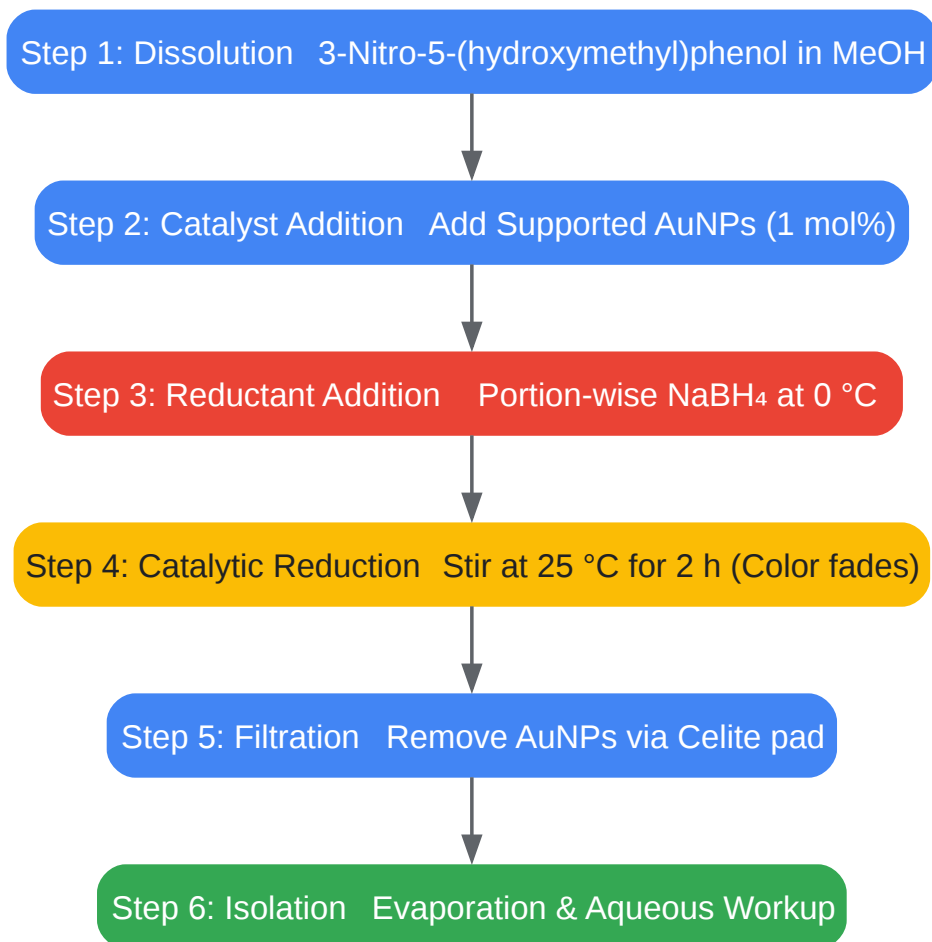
Step 1: Dissolution 3-Nitro-5-(hydroxymethyl)phenol in MeOH

Step 2: Catalyst Addition Add Supported AuNPs (1 mol%)

Step 3: Reductant Addition Portion-wise $NaBH_4$ at 0 °C

Step 4: Catalytic Reduction Stir at 25 °C for 2 h (Color fades)

Step 5: Filtration Remove AuNPs via Celite pad

Step 6: Isolation Evaporation & Aqueous Workup